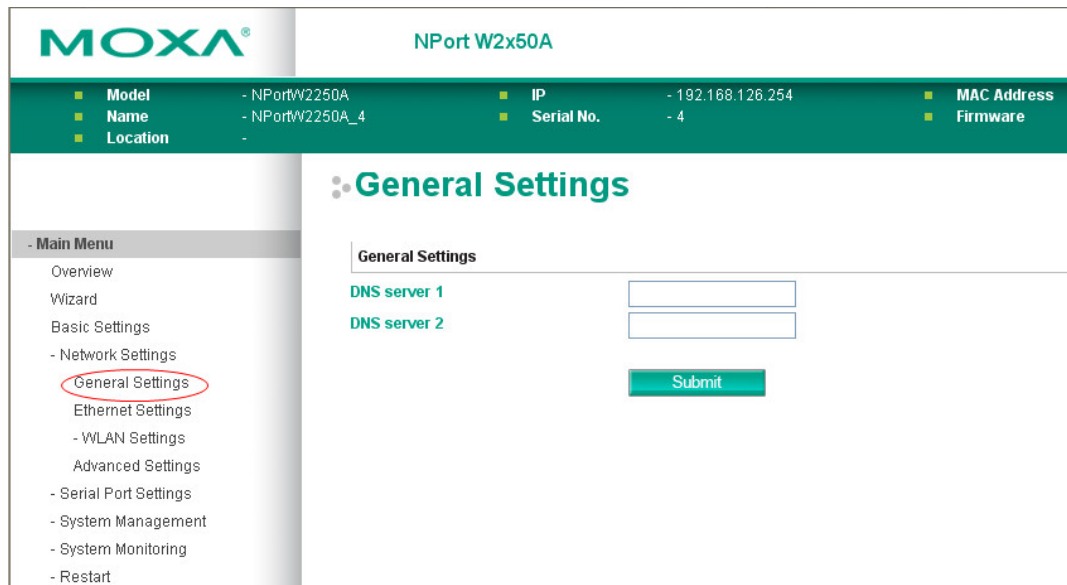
MOXA®

NPort W2x50A

Model - NPortW2250A
Name - NPortW2250A_4
Location -

IP - 192.168.126.254
Serial No. - 4

MAC Address
Firmware

General Settings

- Main Menu
Overview
Wizard
Basic Settings
- Network Settings
General Settings
Ethernet Settings
- WLAN Settings
Advanced Settings
- Serial Port Settings
- System Management
- System Monitoring
- Restart

General Settings

DNS server 1
DNS server 2

Submit